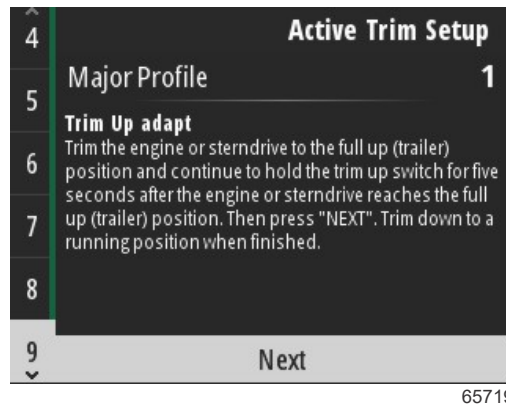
4
5
6
7
8
9

Active Trim Setup

Major Profile 1

Trim Up adapt
Trim the engine or sterndrive to the full up (trailer) position and continue to hold the trim up switch for five seconds after the engine or sterndrive reaches the full up (trailer) position. Then press "NEXT". Trim down to a running position when finished.

Next

6571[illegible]